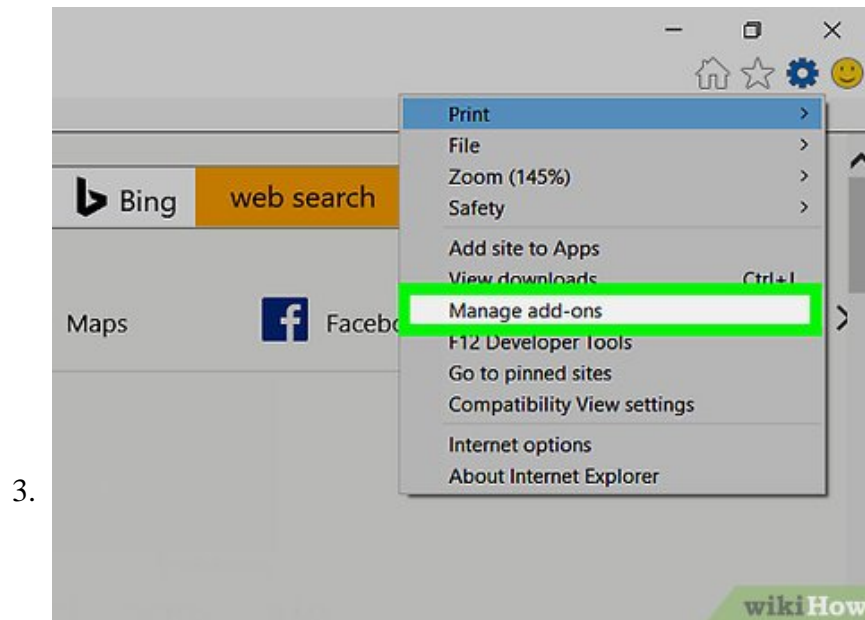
Bing
web search

Maps
Facebo

Print
File
Zoom (145%)
Safety
Add site to Apps
View downloads Ctrl+J
Manage add-ons
F12 Developer Tools
Go to pinned sites
Compatibility View settings
Internet options
About Internet Explorer

3.

wikiHow